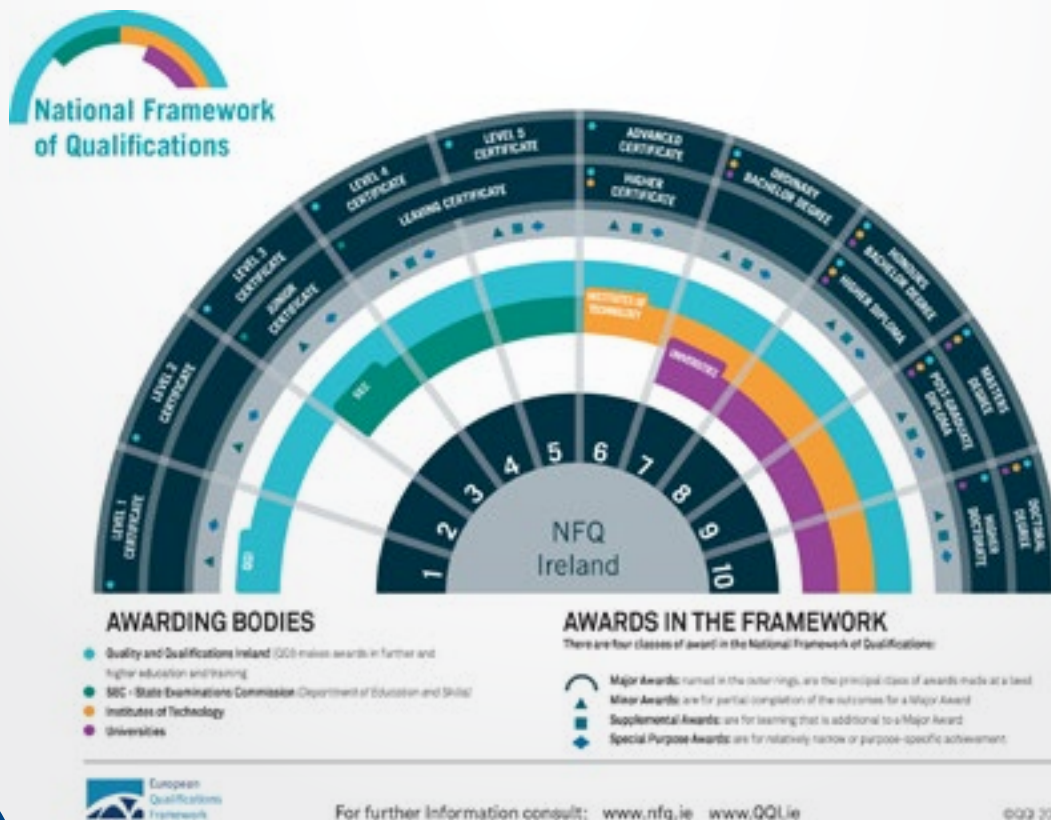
National Framework of Qualifications

LEVEL 1 CERTIFICATE
LEVEL 2 CERTIFICATE
LEVEL 3 CERTIFICATE
JUNIOR CERTIFICATE
LEVEL 4 CERTIFICATE
LEAVING CERTIFICATE
LEVEL 5 CERTIFICATE
ADVANCED CERTIFICATE
HIGHER CERTIFICATE
ORDINARY BACHELOR DEGREE
HONOURS BACHELOR DEGREE
HIGHER DIPLOMA
MASTERS DEGREE
POST-GRADUATE DIPLOMA
DOCTORAL DEGREE
HIGHER DOCTORATE

QQI
SEC
INSTITUTES OF TECHNOLOGY
UNIVERSITIES

1 2 3 4 5 6 7 8 9 10

NFQ Ireland

AWARDING BODIES
Quality and Qualifications Ireland (QQI) makes awards in further and higher education and training
SEC - State Examinations Commission (Department of Education and Skills)
Institutes of Technology
Universities

AWARDS IN THE FRAMEWORK
There are four classes of award in the National Framework of Qualifications:
Major Awards: named in the outer rings, are the principal class of awards made at a level
Minor Awards: are for partial completion of the outcomes for a Major Award
Supplemental Awards: are for learning that is additional to a Major Award
Special Purpose Awards: are for relatively narrow or purpose-specific achievement

European Qualifications Framework

For further Information consult: www.nfq.ie www.QQI.ie

©QQI 20